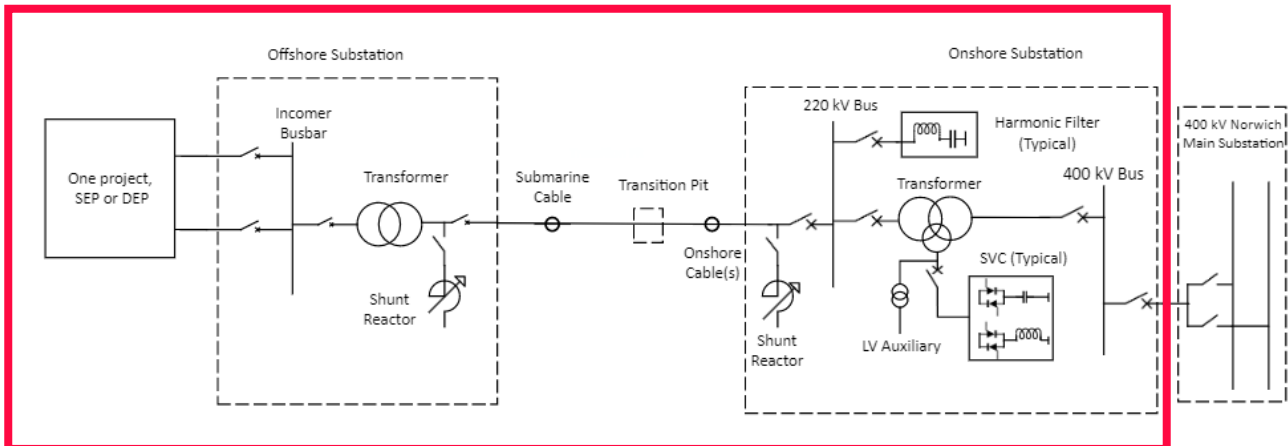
Offshore Substation

Onshore Substation

One project, SEP or DEP

Incomer Busbar

Transformer

Shunt Reactor

Submarine Cable

Transition Pit

Onshore Cable(s)

Shunt Reactor

220 kV Bus

Harmonic Filter (Typical)

Transformer

400 kV Bus

SVC (Typical)

LV Auxiliary

400 kV Norwich Main Substation